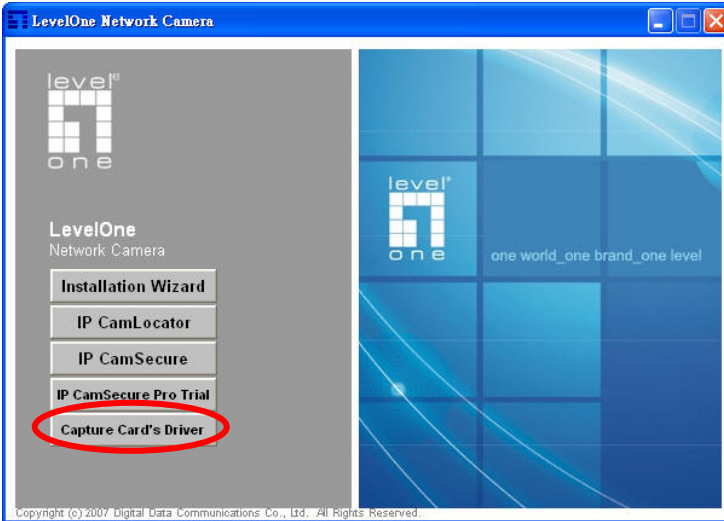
LevelOne Network Camera

level one

LevelOne
Network Camera

Installation Wizard

IP CamLocator

IP CamSecure

IP CamSecure Pro Trial

Capture Card's Driver

level one

one world_one brand_one level

Copyright (c) 2007 Digital Data Communications Co., Ltd. All Rights Reserved.